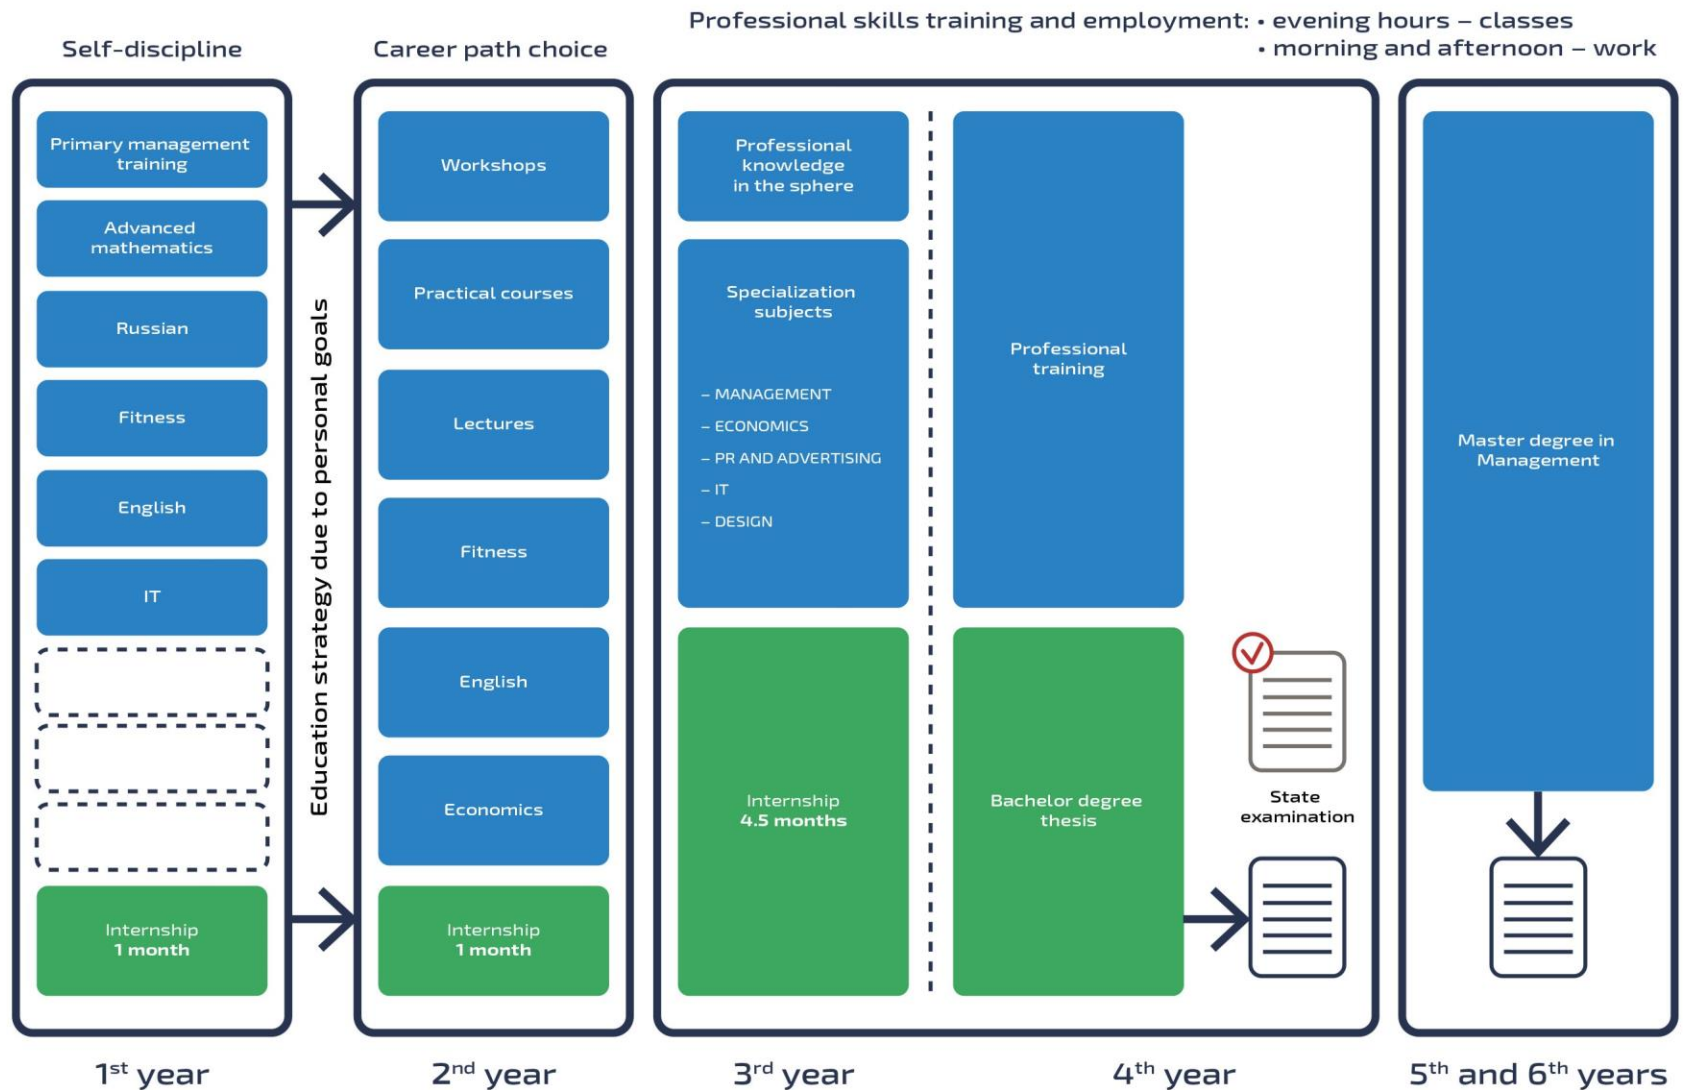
Self-discipline

Career path choice

Professional skills training and employment: • evening hours – classes
• morning and afternoon – work

Primary management training

Advanced mathematics

Russian

Fitness

English

IT

Internship
1 month

Education strategy due to personal goals

Workshops

Practical courses

Lectures

Fitness

English

Economics

Internship
1 month

Professional knowledge in the sphere

Specialization subjects

– MANAGEMENT
– ECONOMICS
– PR AND ADVERTISING
– IT
– DESIGN

Internship
4.5 months

Professional training

Bachelor degree thesis

State examination

Master degree in Management

1$^{st}$ year

2$^{nd}$ year

3$^{rd}$ year

4$^{th}$ year

5$^{th}$ and 6$^{th}$ years